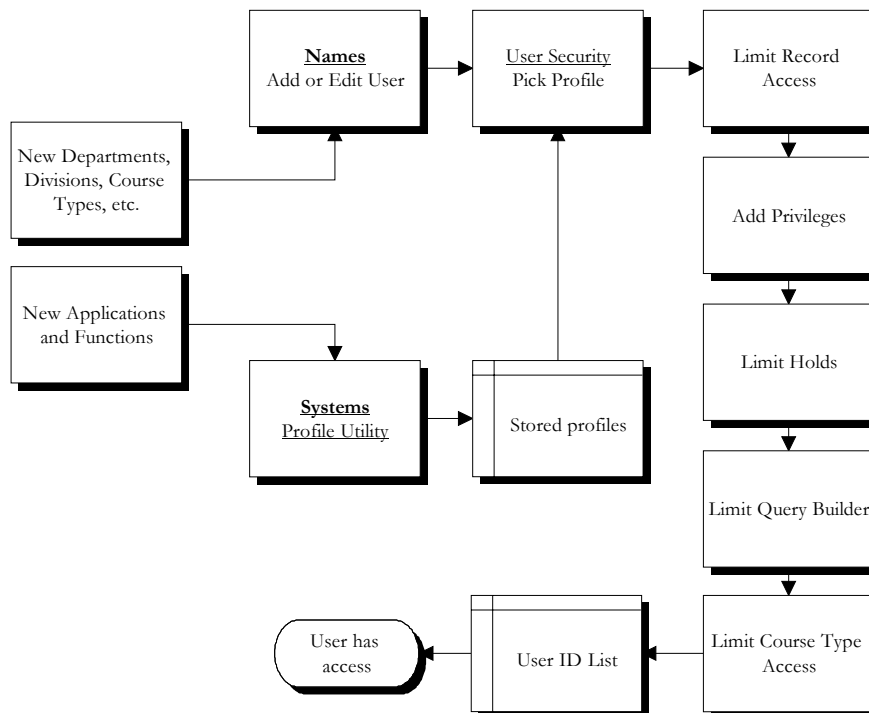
Names
Add or Edit User

User Security
Pick Profile

Limit Record Access

New Departments, Divisions, Course Types, etc.

Add Privileges

New Applications and Functions

Limit Holds

Systems
Profile Utility

Stored profiles

Limit Query Builder

User has access

User ID List

Limit Course Type Access